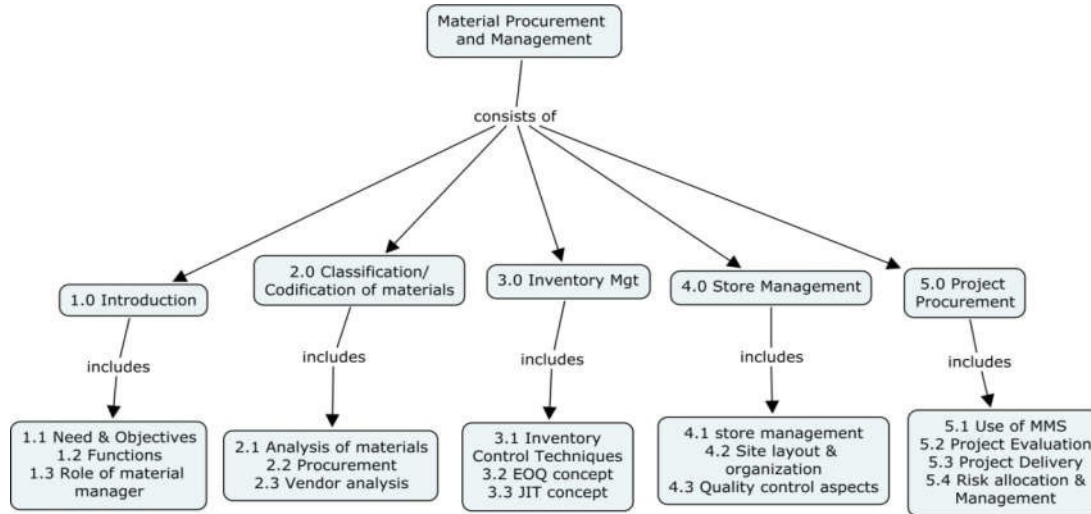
Material Procurement and Management

consists of

1.0 Introduction

includes

1.1 Need & Objectives
1.2 Functions
1.3 Role of material manager

2.0 Classification/ Codification of materials

includes

2.1 Analysis of materials
2.2 Procurement
2.3 Vendor analysis

3.0 Inventory Mgt

includes

3.1 Inventory Control Techniques
3.2 EOQ concept
3.3 JIT concept

4.0 Store Management

includes

4.1 store management
4.2 Site layout & organization
4.3 Quality control aspects

5.0 Project Procurement

includes

5.1 Use of MMS
5.2 Project Evaluation
5.3 Project Delivery
5.4 Risk allocation & Management